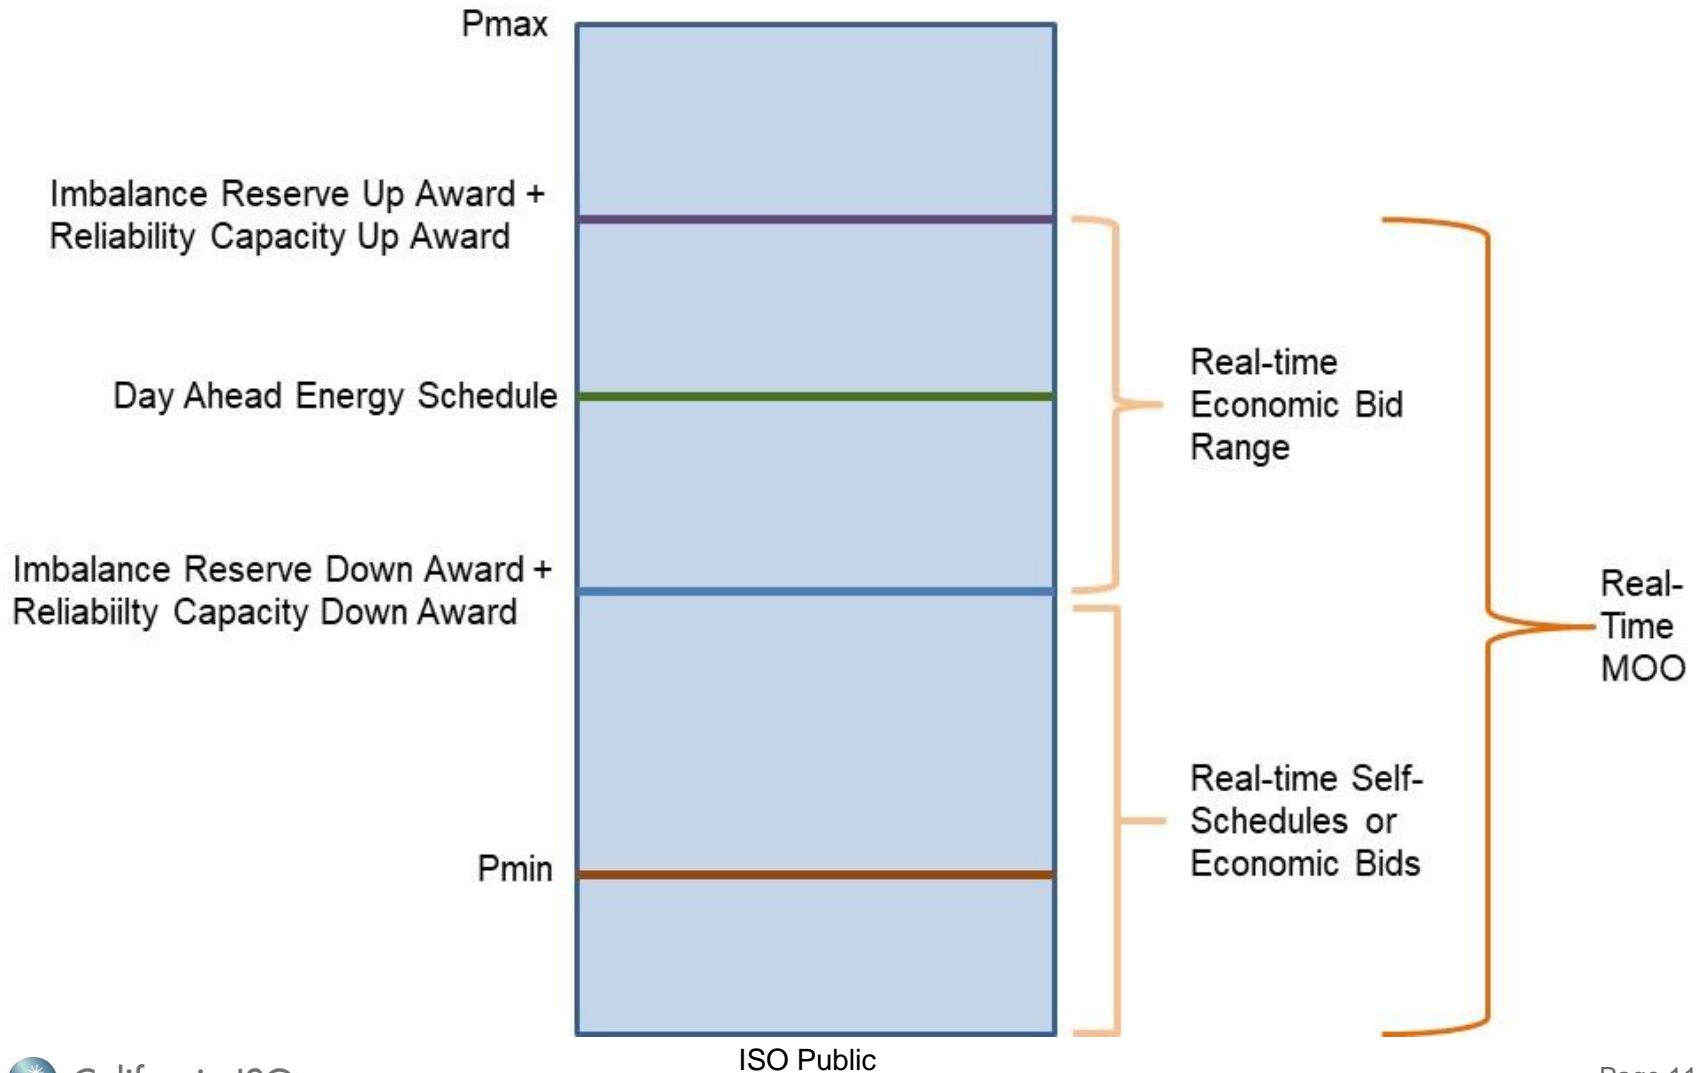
Pmax

Imbalance Reserve Up Award + Reliability Capacity Up Award

Day Ahead Energy Schedule

Imbalance Reserve Down Award + Reliabiilty Capacity Down Award

Pmin

Real-time Economic Bid Range

Real-time Self-Schedules or Economic Bids

Real-Time MOO

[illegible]

ISO Public

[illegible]